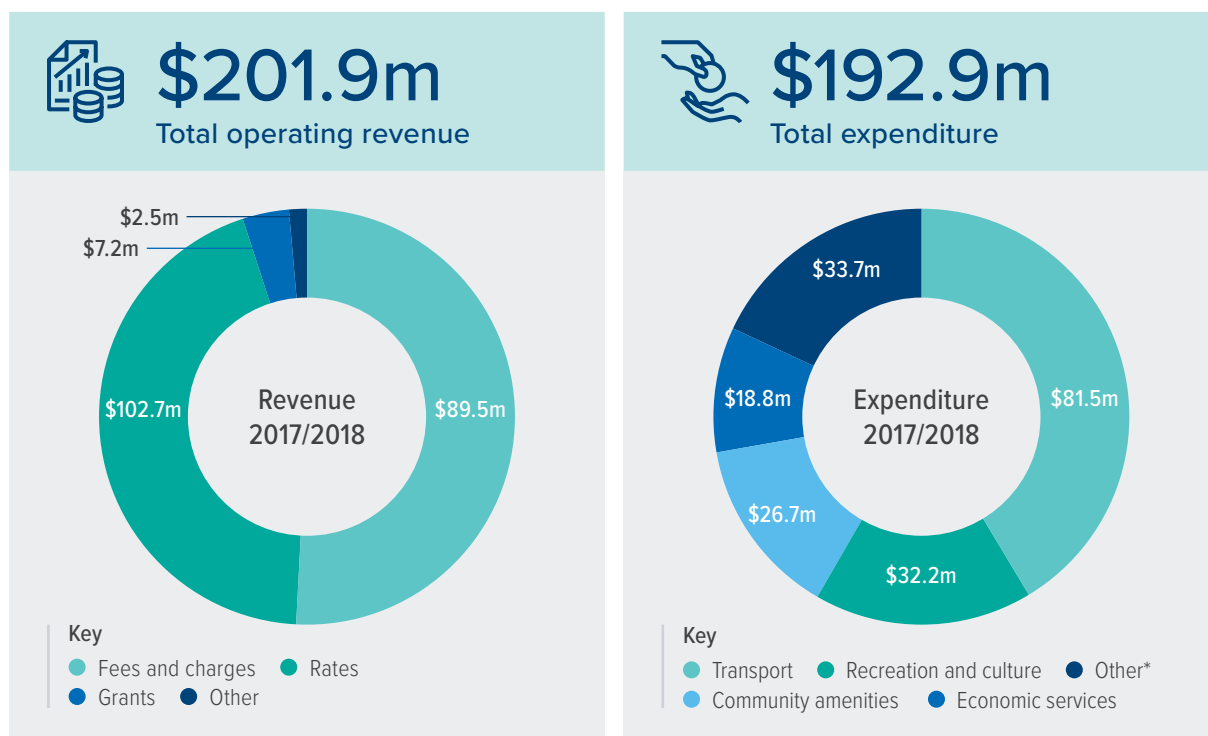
$201.9m
Total operating revenue

$2.5m
$7.2m
$102.7m
$89.5m
Revenue 2017/2018

Key
Fees and charges
Rates
Grants
Other

$192.9m
Total expenditure

$33.7m
$18.8m
$26.7m
$32.2m
$81.5m
Expenditure 2017/2018

Key
Transport
Recreation and culture
Other*
Community amenities
Economic services